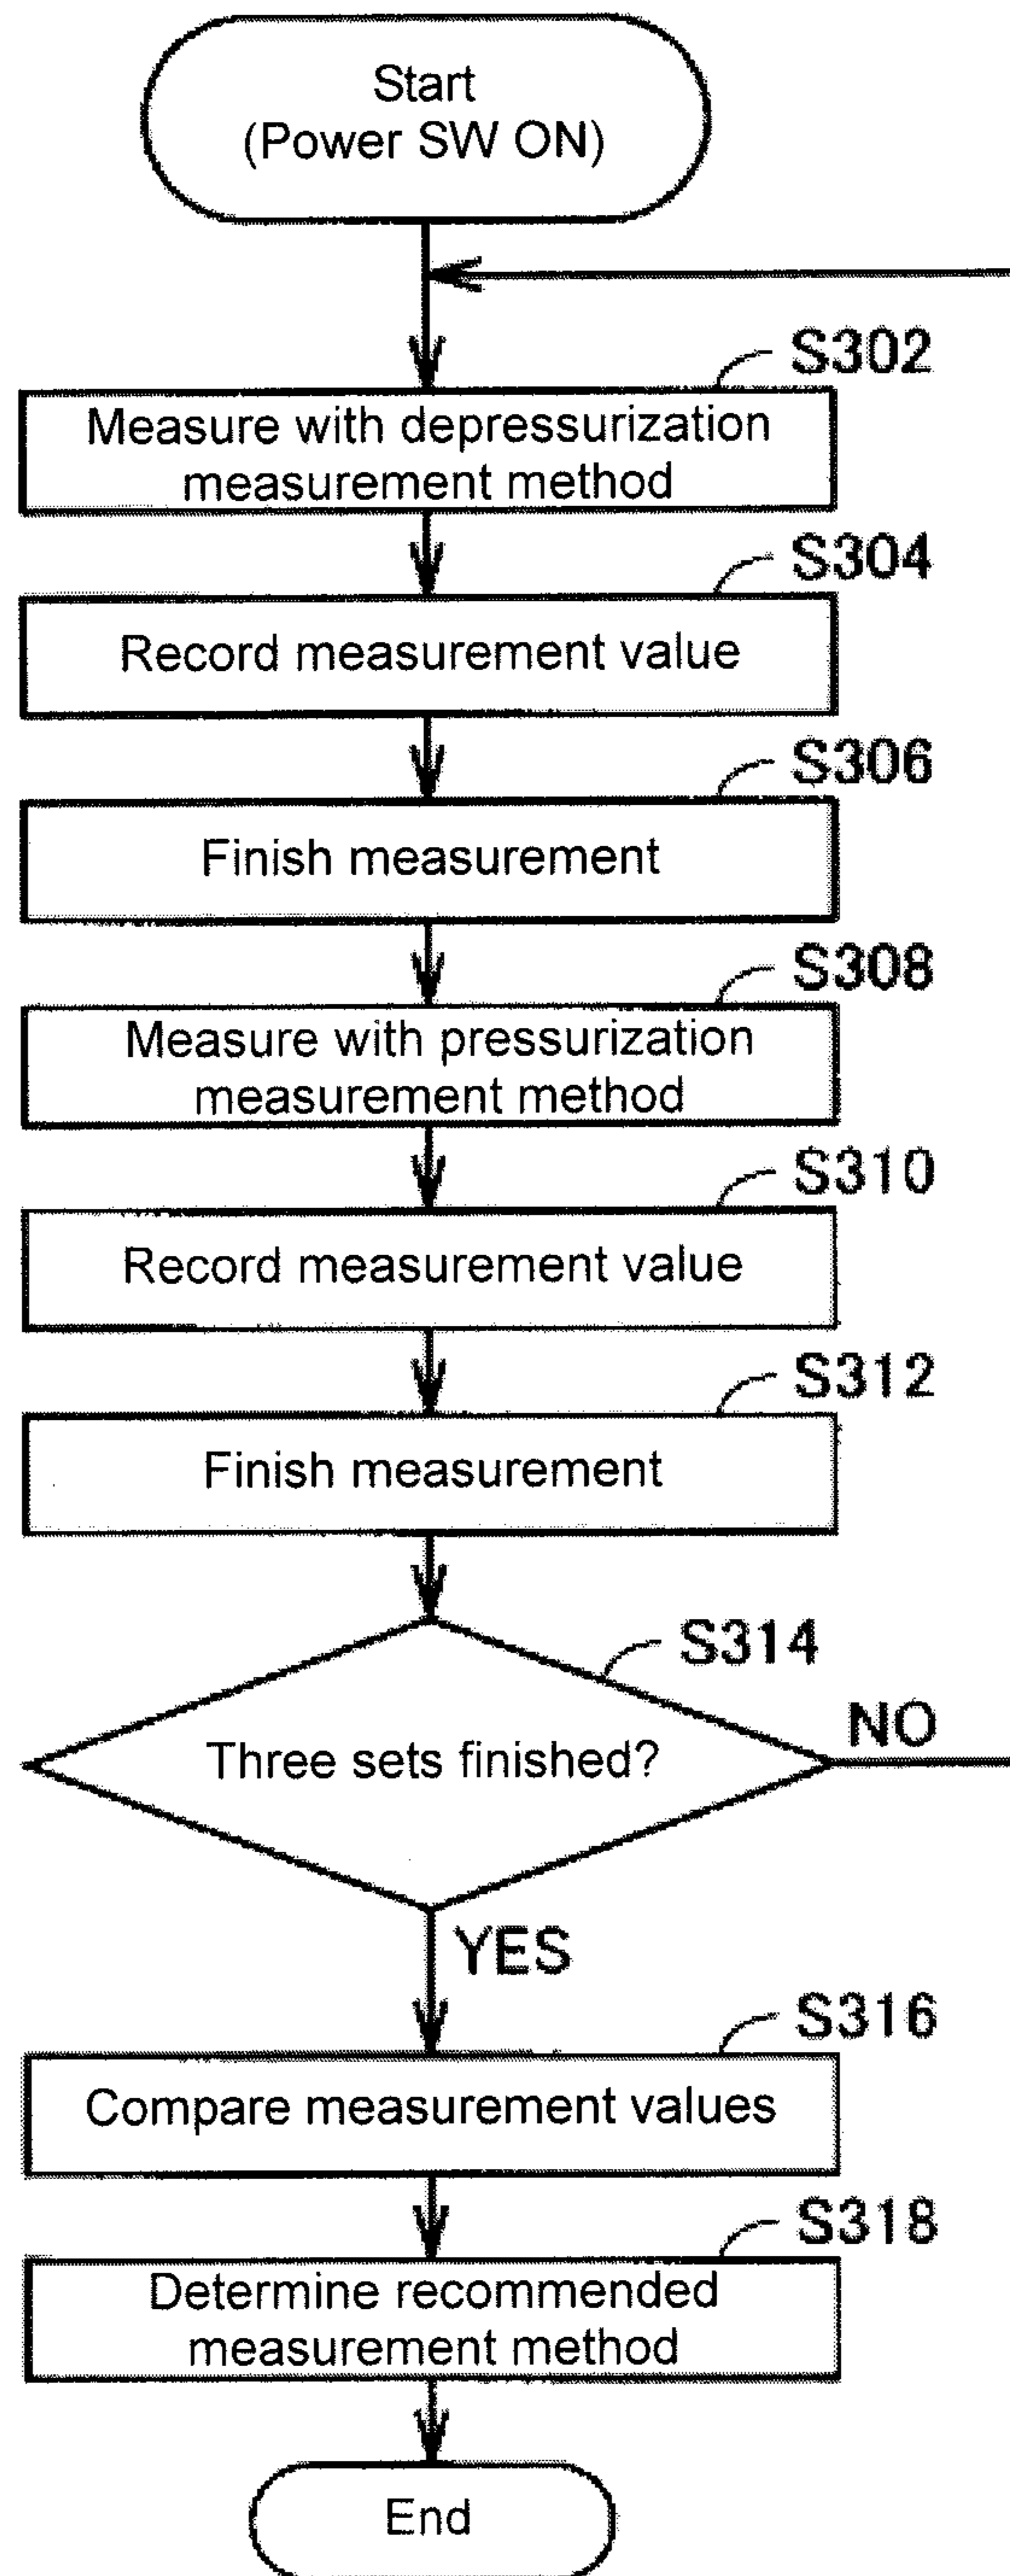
Start
(Power SW ON)

S302
Measure with depressurization measurement method

S304
Record measurement value

S306
Finish measurement

S308
Measure with pressurization measurement method

S310
Record measurement value

S312
Finish measurement

S314
Three sets finished?
NO
YES

S316
Compare measurement values

S318
Determine recommended measurement method

End